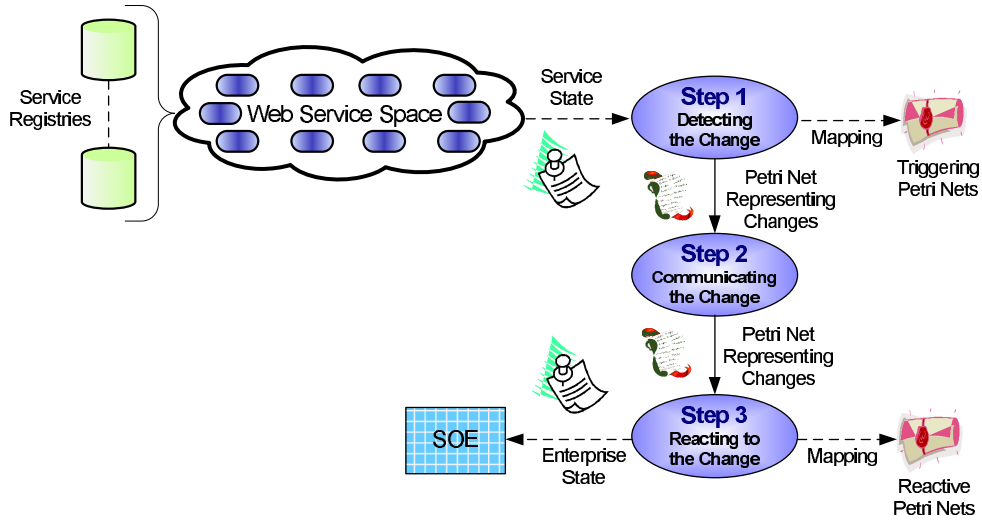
Service Registries

Web Service Space

Service State

Step 1
Detecting the Change

Mapping

Triggering Petri Nets

Petri Net Representing Changes

Step 2
Communicating the Change

Petri Net Representing Changes

SOE

Enterprise State

Step 3
Reacting to the Change

Mapping

Reactive Petri Nets